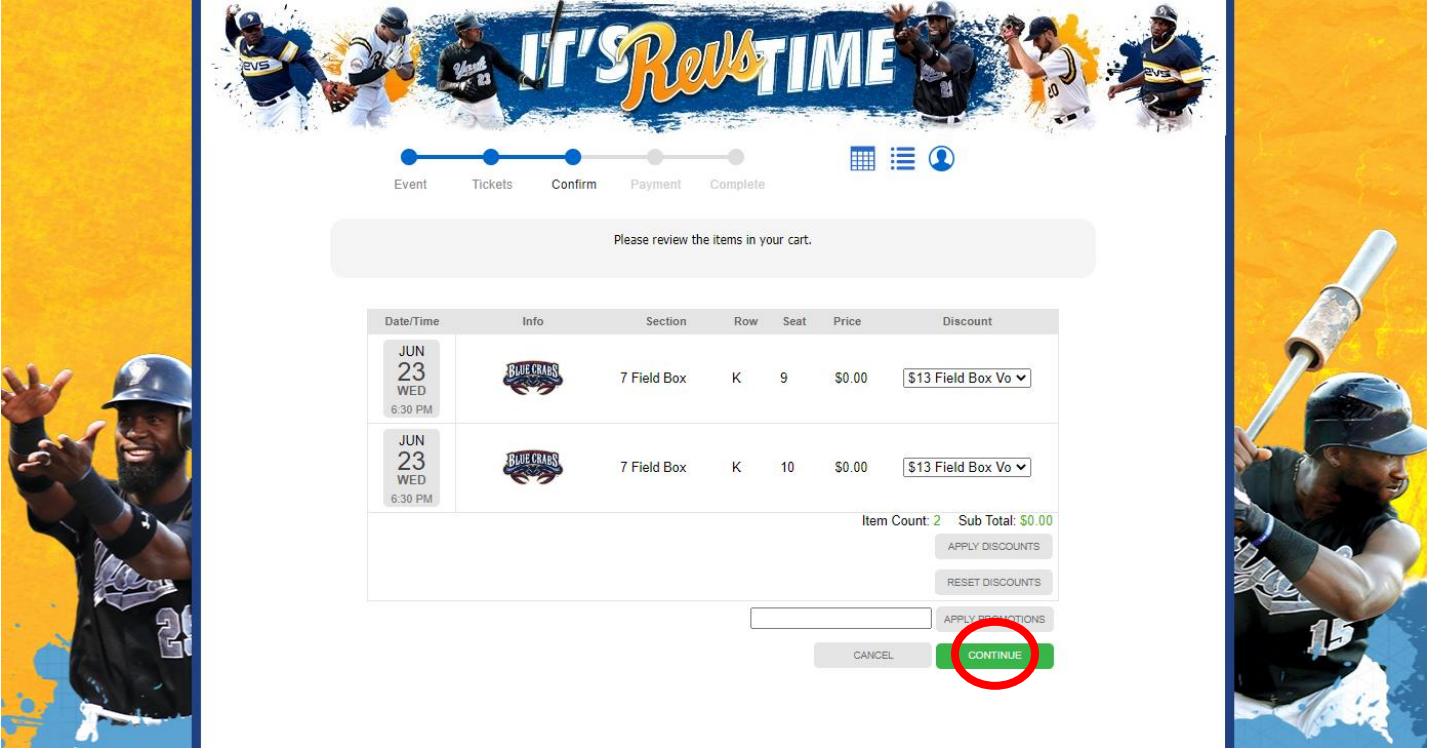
IT'S Revs TIME

Event Tickets Confirm Payment Complete

Please review the items in your cart.

| Date/Time | Info | Section | Row | Seat | Price | Discount |
|---|---|---|---|---|---|---|
| JUN 23 WED 6:30 PM | BLUE CRABS | 7 Field Box | K | 9 | \$0.00 | \$13 Field Box Vo |
| JUN 23 WED 6:30 PM | BLUE CRABS | 7 Field Box | K | 10 | \$0.00 | \$13 Field Box Vo |

Item Count: 2 Sub Total: \$0.00

APPLY DISCOUNTS

RESET DISCOUNTS

APPLY PROMOTIONS

CANCEL CONTINUE